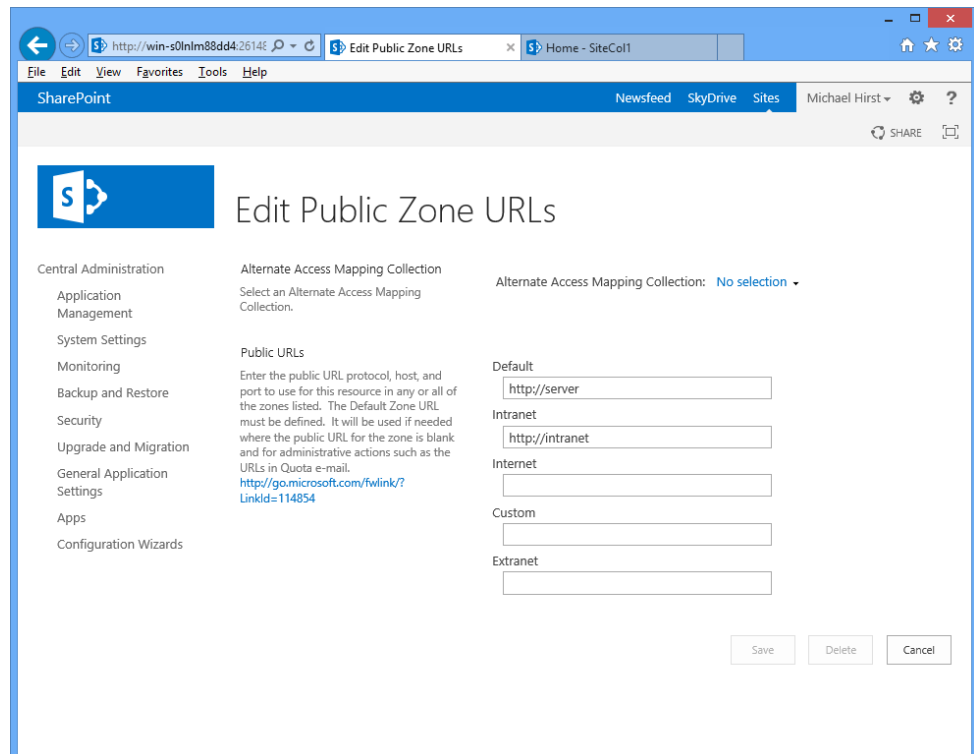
http://win-s0lnlm88dd4:26148 Edit Public Zone URLs × Home - SiteCol1

File Edit View Favorites Tools Help

SharePoint Newsfeed SkyDrive Sites Michael Hirst ?

SHARE

Edit Public Zone URLs

Central Administration

Application Management

System Settings

Monitoring

Backup and Restore

Security

Upgrade and Migration

General Application Settings

Apps

Configuration Wizards

Alternate Access Mapping Collection

Select an Alternate Access Mapping Collection.

Alternate Access Mapping Collection: No selection

Public URLs

Enter the public URL protocol, host, and port to use for this resource in any or all of the zones listed. The Default Zone URL must be defined. It will be used if needed where the public URL for the zone is blank and for administrative actions such as the URLs in Quota e-mail. http://go.microsoft.com/fwlink/?LinkId=114854

Default

http://server

Intranet

http://intranet

Internet

Custom

Extranet

Save Delete Cancel